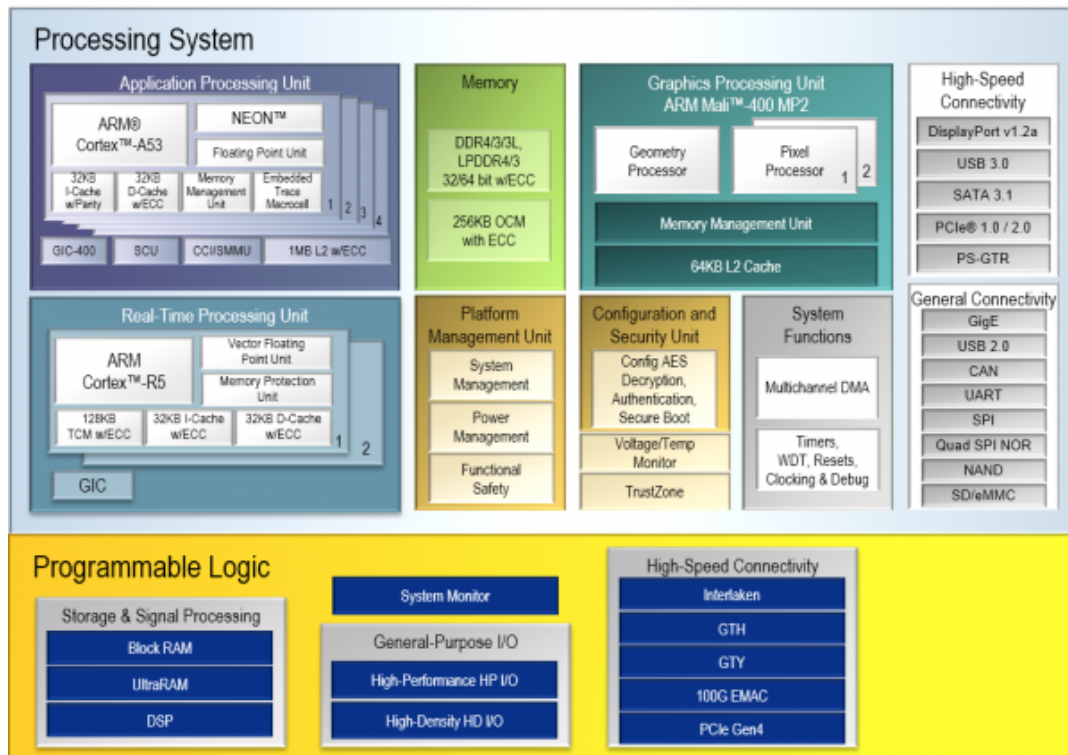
Processing System

Application Processing Unit

ARM®
Cortex™-A53

NEON™

Floating Point Unit

32KB I-Cache w/Parity

32KB D-Cache w/ECC

Memory Management Unit

Embedded Trace Macrocell

1 2 3 4

GIC-400

SCU

CCI/SMMU

1MB L2 w/ECC

Memory

DDR4/3/3L, LPDDR4/3 32/64 bit w/ECC

256KB OCM with ECC

Graphics Processing Unit
ARM Mali™-400 MP2

Geometry Processor

Pixel Processor

1 2

Memory Management Unit

64KB L2 Cache

High-Speed Connectivity

DisplayPort v1.2a

USB 3.0

SATA 3.1

PCIe® 1.0 / 2.0

PS-GTR

Real-Time Processing Unit

ARM
Cortex™-R5

Vector Floating Point Unit

Memory Protection Unit

128KB TCM w/ECC

32KB I-Cache w/ECC

32KB D-Cache w/ECC

1 2

GIC

Platform Management Unit

System Management

Power Management

Functional Safety

Configuration and Security Unit

Config AES Decryption, Authentication, Secure Boot

Voltage/Temp Monitor

TrustZone

System Functions

Multichannel DMA

Timers, WDT, Resets, Clocking & Debug

General Connectivity

GigE

USB 2.0

CAN

UART

SPI

Quad SPI NOR

NAND

SD/eMMC

Programmable Logic

Storage & Signal Processing

Block RAM

UltraRAM

DSP

System Monitor

General-Purpose I/O

High-Performance HP I/O

High-Density HD I/O

High-Speed Connectivity

Interlaken

GTH

GTY

100G EMAC

PCIe Gen4